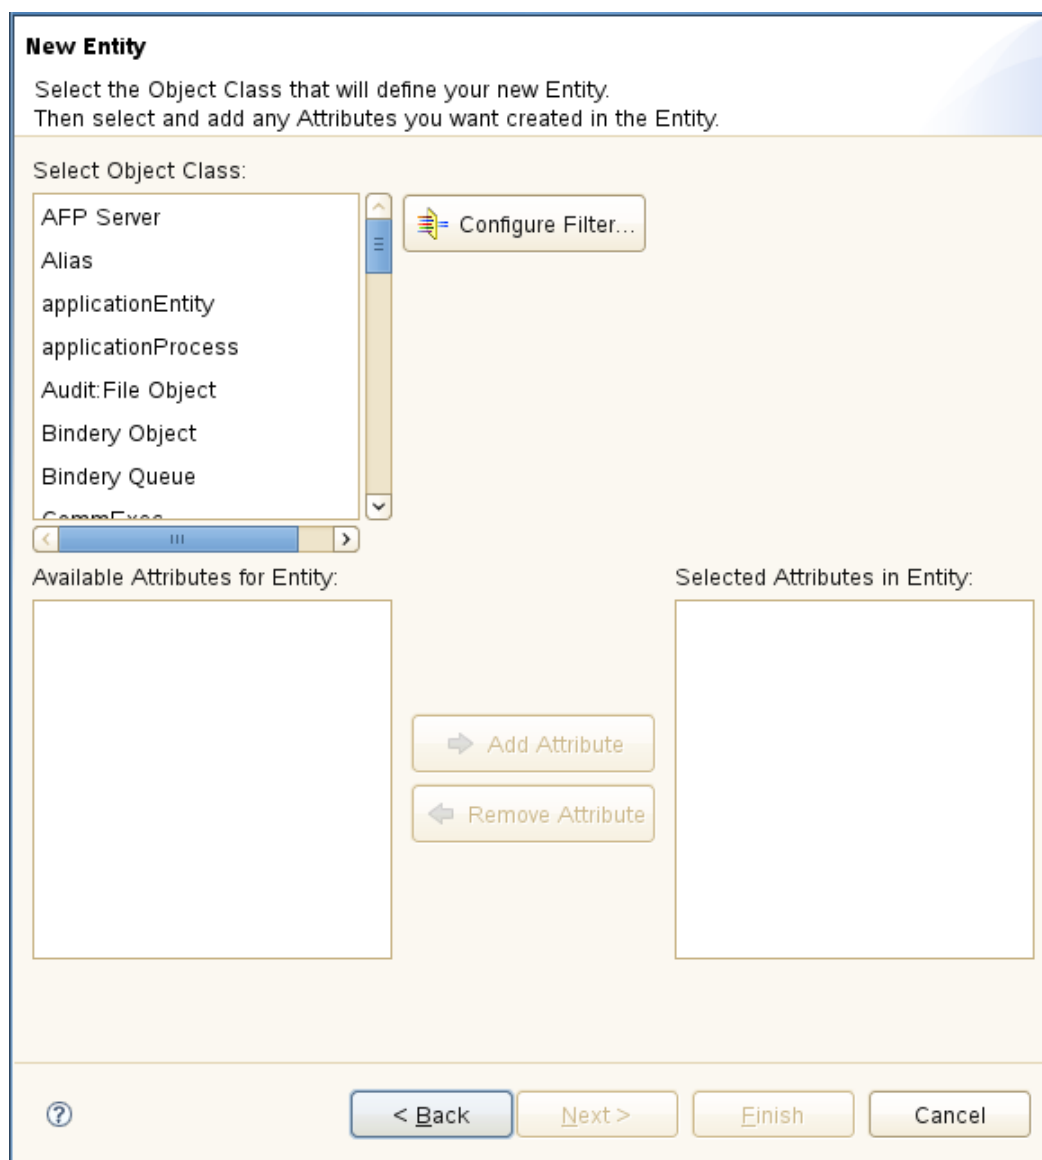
New Entity

Select the Object Class that will define your new Entity.
Then select and add any Attributes you want created in the Entity.

Select Object Class:

AFP Server
Alias
applicationEntity
applicationProcess
Audit:File Object
Bindery Object
Bindery Queue
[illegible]

Configure Filter...

Available Attributes for Entity:

Selected Attributes in Entity:

Add Attribute

Remove Attribute

?

< Back

Next >

Finish

Cancel